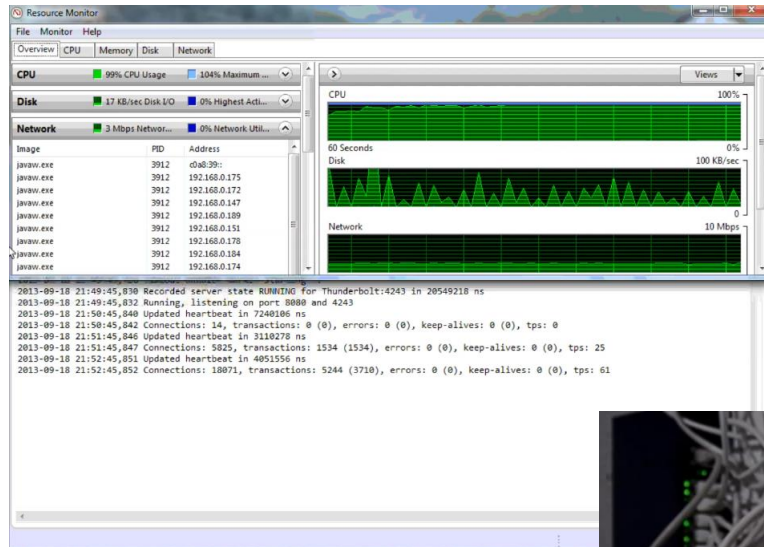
Resource Monitor

File Monitor Help

Overview CPU Memory Disk Network

CPU 99% CPU Usage 104% Maximum ...

Disk 17 KB/sec Disk I/O 0% Highest Acti...

Network 3 Mbps Networ... 0% Network Util...

| Image | PID | Address |
|---|---|---|
| javaw.exe | 3912 | c0a8:39:: |
| javaw.exe | 3912 | 192.168.0.175 |
| javaw.exe | 3912 | 192.168.0.172 |
| javaw.exe | 3912 | 192.168.0.147 |
| javaw.exe | 3912 | 192.168.0.189 |
| javaw.exe | 3912 | 192.168.0.151 |
| javaw.exe | 3912 | 192.168.0.178 |
| javaw.exe | 3912 | 192.168.0.184 |
| javaw.exe | 3912 | 192.168.0.174 |

Views

CPU 100%

60 Seconds 0%

Disk 100 KB/sec

0

Network 10 Mbps

2013-09-18 21:49:45,830 Recorded server state RUNNING for Thunderbolt:4243 in 20549218 ns
2013-09-18 21:49:45,832 Running, listening on port 8080 and 4243
2013-09-18 21:50:45,840 Updated heartbeat in 7240106 ns
2013-09-18 21:50:45,842 Connections: 14, transactions: 0 (0), errors: 0 (0), keep-alives: 0 (0), tps: 0
2013-09-18 21:51:45,846 Updated heartbeat in 3110278 ns
2013-09-18 21:51:45,847 Connections: 5825, transactions: 1534 (1534), errors: 0 (0), keep-alives: 0 (0), tps: 25
2013-09-18 21:52:45,851 Updated heartbeat in 4051556 ns
2013-09-18 21:52:45,852 Connections: 18071, transactions: 5244 (3710), errors: 0 (0), keep-alives: 0 (0), tps: 61